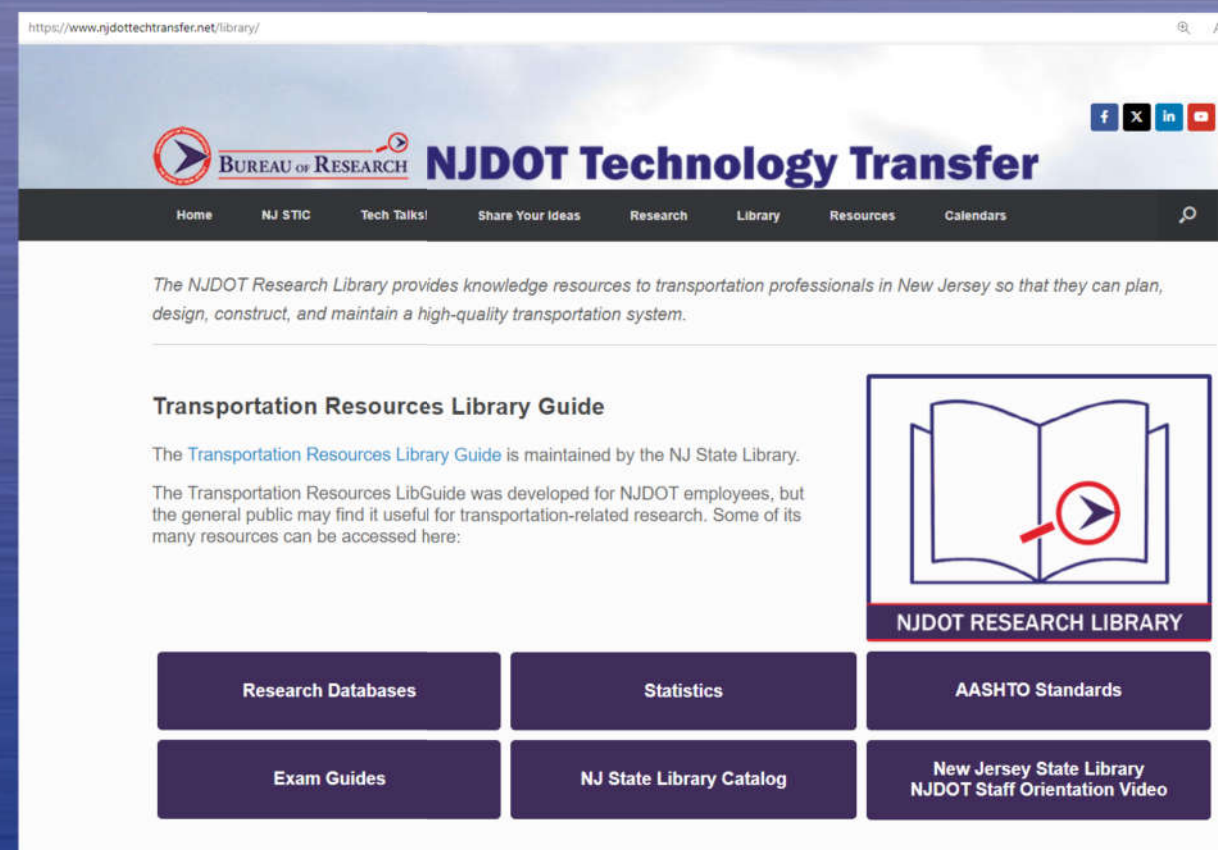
https://www.njdottechtransfer.net/library/

BUREAU OF RESEARCH NJDOT Technology Transfer

Home NJ STIC Tech Talks! Share Your Ideas Research Library Resources Calendars

The NJDOT Research Library provides knowledge resources to transportation professionals in New Jersey so that they can plan, design, construct, and maintain a high-quality transportation system.

Transportation Resources Library Guide

The Transportation Resources Library Guide is maintained by the NJ State Library.

The Transportation Resources LibGuide was developed for NJDOT employees, but the general public may find it useful for transportation-related research. Some of its many resources can be accessed here:

NJDOT RESEARCH LIBRARY

Research Databases

Statistics

AASHTO Standards

Exam Guides

NJ State Library Catalog

New Jersey State Library NJDOT Staff Orientation Video